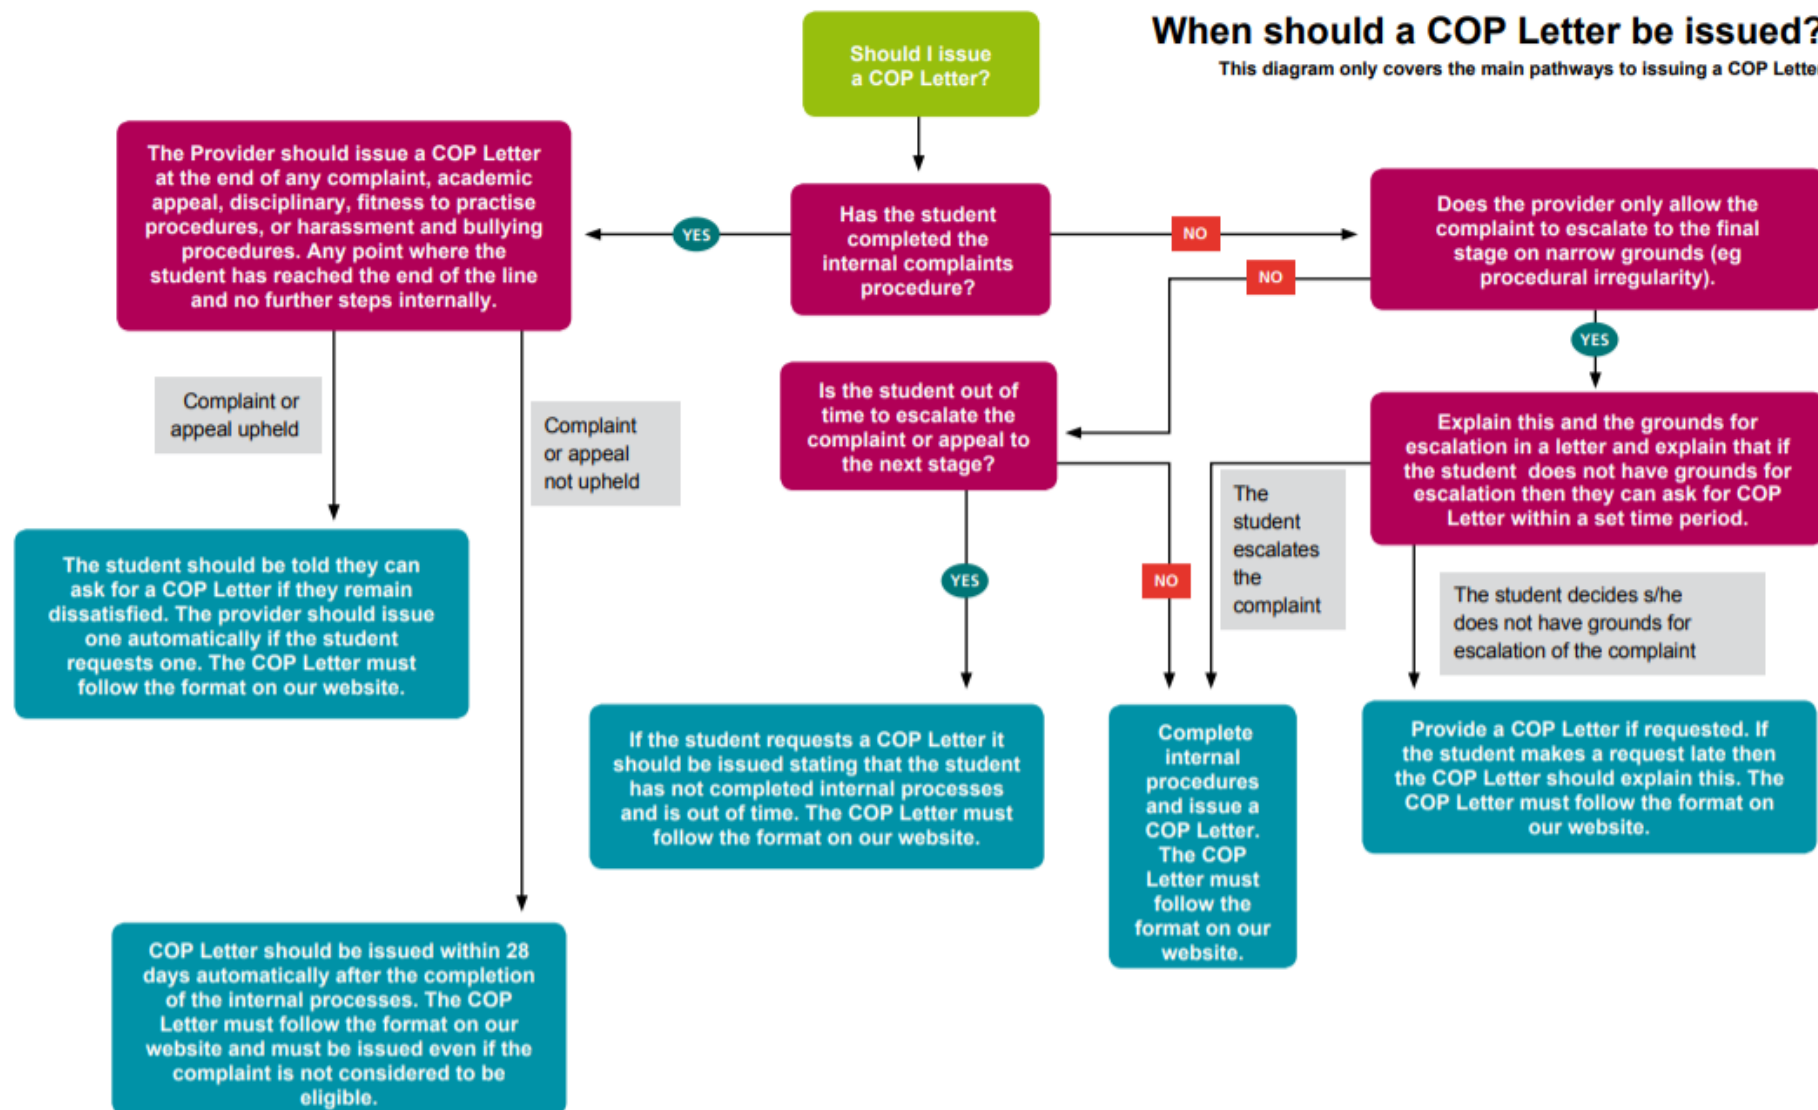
When should a COP Letter be issued?

This diagram only covers the main pathways to issuing a COP Lette

Should I issue a COP Letter?

Has the student completed the internal complaints procedure?

YES

The Provider should issue a COP Letter at the end of any complaint, academic appeal, disciplinary, fitness to practise procedures, or harassment and bullying procedures. Any point where the student has reached the end of the line and no further steps internally.

NO

Does the provider only allow the complaint to escalate to the final stage on narrow grounds (eg procedural irregularity).

NO

YES

Complaint or appeal upheld

Complaint or appeal not upheld

Is the student out of time to escalate the complaint or appeal to the next stage?

Explain this and the grounds for escalation in a letter and explain that if the student does not have grounds for escalation then they can ask for COP Letter within a set time period.

The student escalates the complaint

The student decides s/he does not have grounds for escalation of the complaint

YES

NO

The student should be told they can ask for a COP Letter if they remain dissatisfied. The provider should issue one automatically if the student requests one. The COP Letter must follow the format on our website.

If the student requests a COP Letter it should be issued stating that the student has not completed internal processes and is out of time. The COP Letter must follow the format on our website.

Complete internal procedures and issue a COP Letter. The COP Letter must follow the format on our website.

Provide a COP Letter if requested. If the student makes a request late then the COP Letter should explain this. The COP Letter must follow the format on our website.

COP Letter should be issued within 28 days automatically after the completion of the internal processes. The COP Letter must follow the format on our website and must be issued even if the complaint is not considered to be eligible.